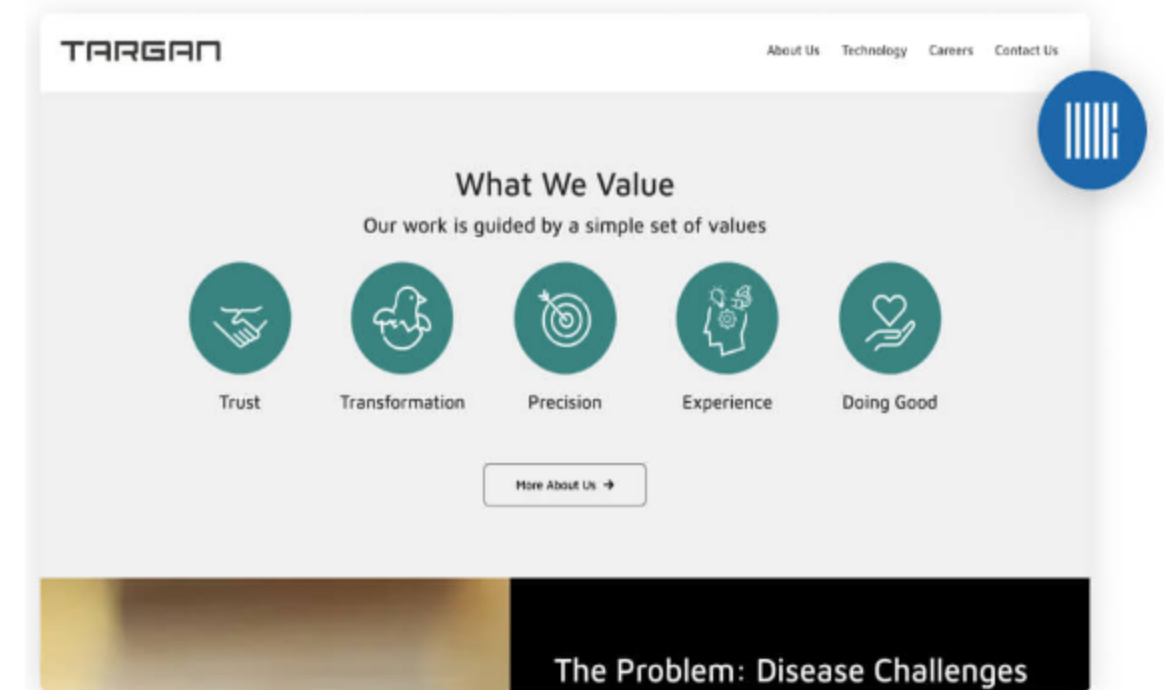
TARGAN

About Us Technology Careers Contact Us

What We Value

Our work is guided by a simple set of values

Trust

Transformation

Precision

Experience

Doing Good

More About Us →

The Problem: Disease Challenges